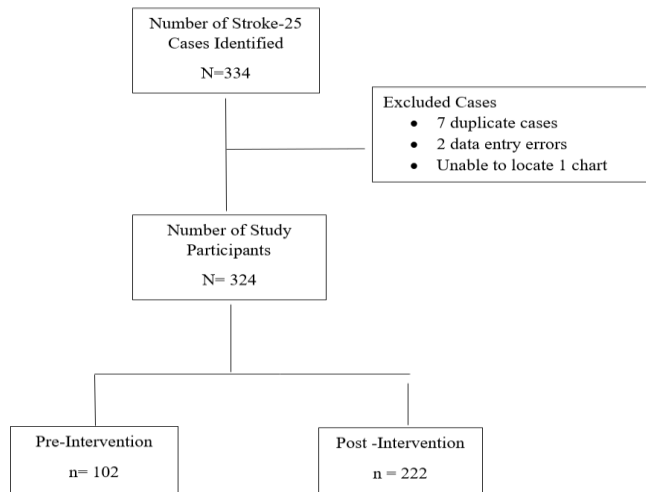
Number of Stroke-25 Cases Identified

N=334

Excluded Cases
- 7 duplicate cases
- 2 data entry errors
- Unable to locate 1 chart

Number of Study Participants

N= 324

Pre-Intervention

n= 102

Post -Intervention

n = 222